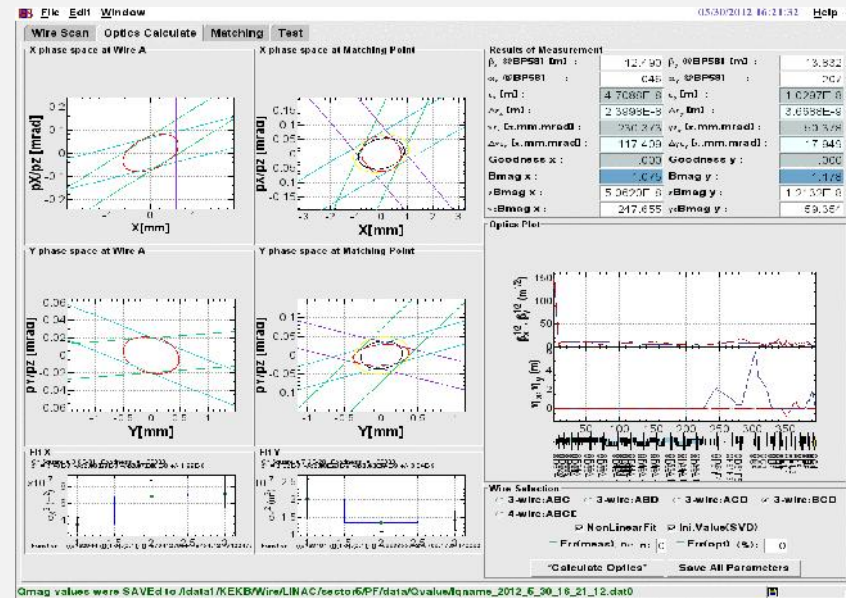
File Edit Window 05/30/2012 16:21:32 Help

Wire Scan | Optics Calculate | Matching | Test

X phase space at Wire A

pX/pz [mrad]

X[mm]

X phase space at Matching Point

pX/pz [mrad]

X[mm]

Y phase space at Wire A

pY/pz [mrad]

Y[mm]

Y phase space at Matching Point

pY/pz [mrad]

Y[mm]

Fit X

Fit Y

Results of Measurement

| | | | |
|---|---|---|---|
| $\beta_x$ @BPS81 [m] : | 12.790 | $\beta_y$ @BPS81 [m] : | 13.832 |
| $\alpha_x$ @BPS81 : | .045 | $\alpha_y$ @BPS81 : | .267 |
| $\epsilon_x$ [m] : | 4.7086E-8 | $\epsilon_y$ [m] : | 1.0297E-8 |
| $\Delta\epsilon_x$ [m] : | 2.3998E-9 | $\Delta\epsilon_y$ [m] : | 3.6668E-9 |
| $\gamma\epsilon_x$ [$\pi$.mm.mrad] : | 230.273 | $\gamma\epsilon_y$ [$\pi$.mm.mrad] : | 50.378 |
| $\Delta\gamma\epsilon_x$ [$\pi$.mm.mrad] : | 117.409 | $\Delta\gamma\epsilon_y$ [$\pi$.mm.mrad] : | 17.946 |
| Goodness x : | .000 | Goodness y : | .000 |
| Bmag x : | 1.079 | Bmag y : | 1.178 |
| $\epsilon$Bmag x : | 5.0620E-8 | $\epsilon$Bmag y : | 1.2133E-8 |
| $\gamma\epsilon$Bmag x : | 247.655 | $\gamma\epsilon$Bmag y : | 59.357 |

Optics Plot

$\beta_x^{1/2} \cdot \beta_y^{1/2}$ (m$^{1/2}$)

$\eta_x, \eta_y$ (m)

Wire Selection

3-wire:ABC 3-wire:ABD 3-wire:ACD 3-wire:BCD

4-wire:ABCD

NonLinearFit Ini.Value(SVD)

Err(meas), n= n: 0 Err(opt) (%): 0

"Calculate Optics" Save All Parameters

Qmag values were SAVEd to /ldata1/KEKB/Wire/LINAC/sector6/PF/data/Qvalue/lqname_2012_5_30_16_21_12.dat0